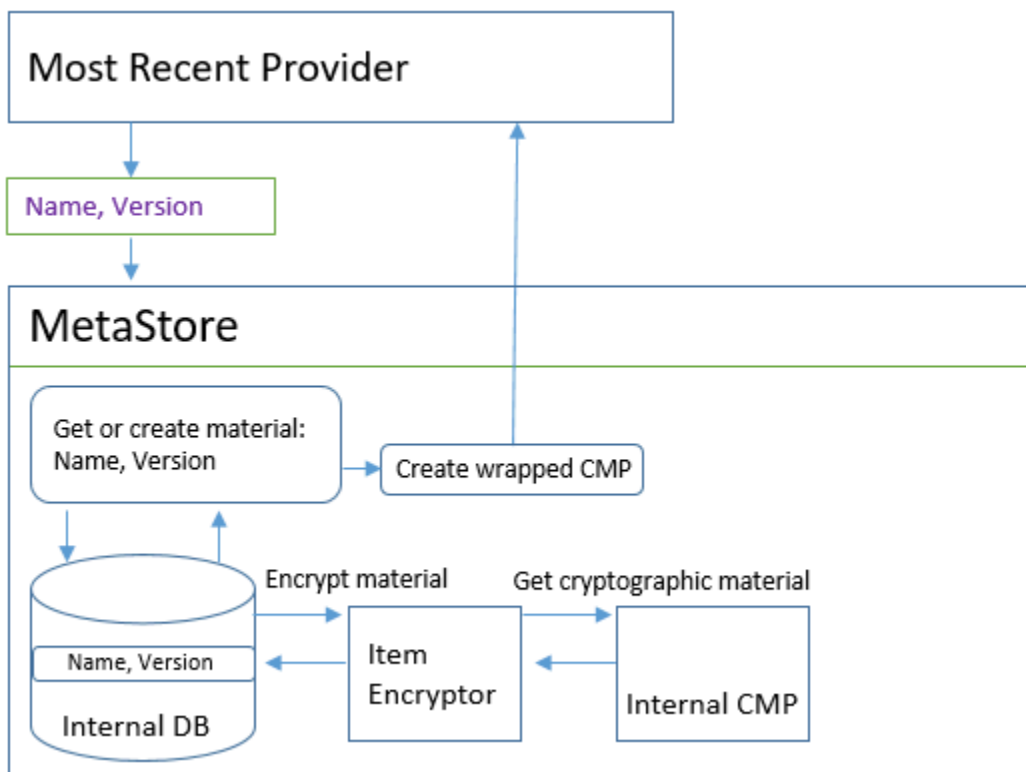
Most Recent Provider

Name, Version

MetaStore

Get or create material: Name, Version

Create wrapped CMP

Encrypt material

Get cryptographic material

Name, Version

Internal DB

Item Encryptor

Internal CMP